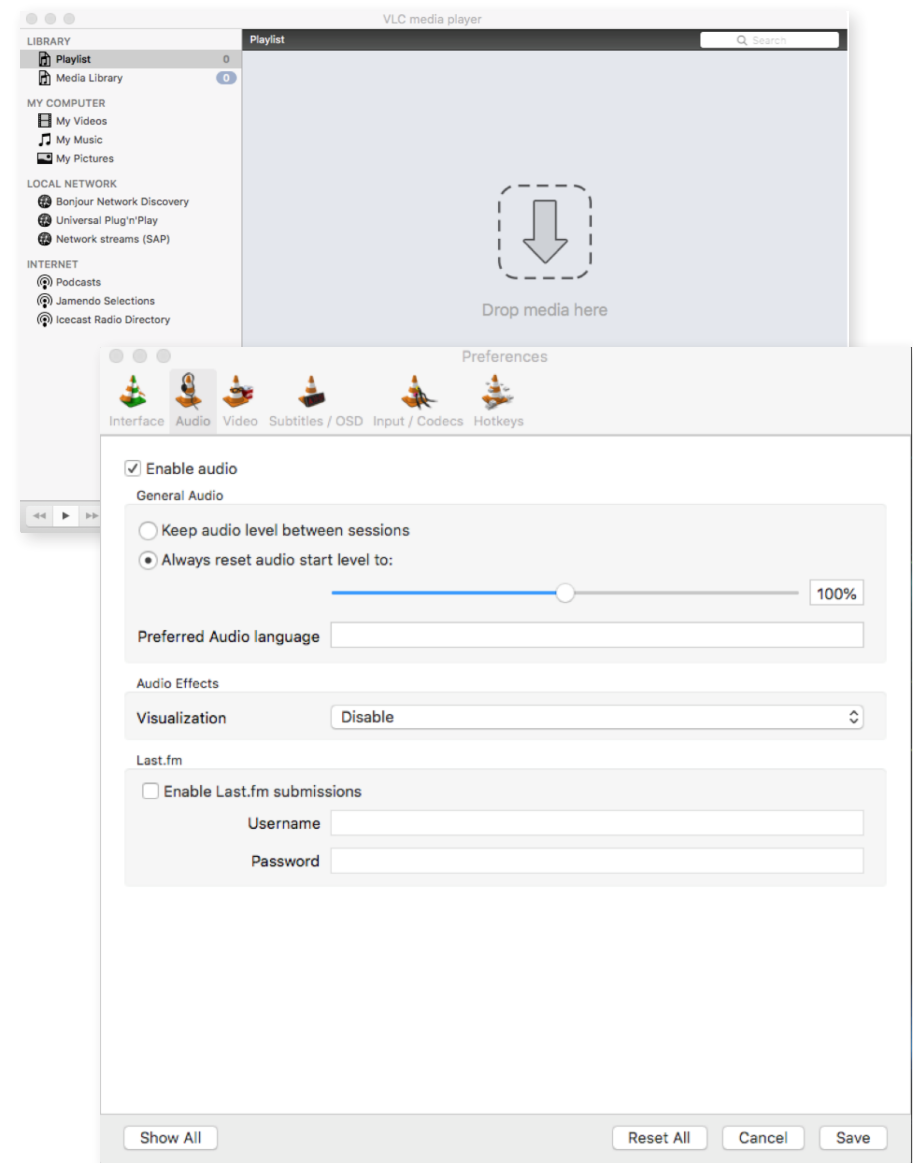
VLC media player

LIBRARY
Playlist 0
Media Library 0

MY COMPUTER
My Videos
My Music
My Pictures

LOCAL NETWORK
Bonjour Network Discovery
Universal Plug'n'Play
Network streams (SAP)

INTERNET
Podcasts
Jamendo Selections
Icecast Radio Directory

Playlist

Search

Drop media here

Preferences

Interface Audio Video Subtitles / OSD Input / Codecs Hotkeys

Enable audio

General Audio

Keep audio level between sessions

Always reset audio start level to:

100%

Preferred Audio language

Audio Effects

Visualization Disable

Last.fm

Enable Last.fm submissions

Username

Password

Show All

Reset All Cancel Save